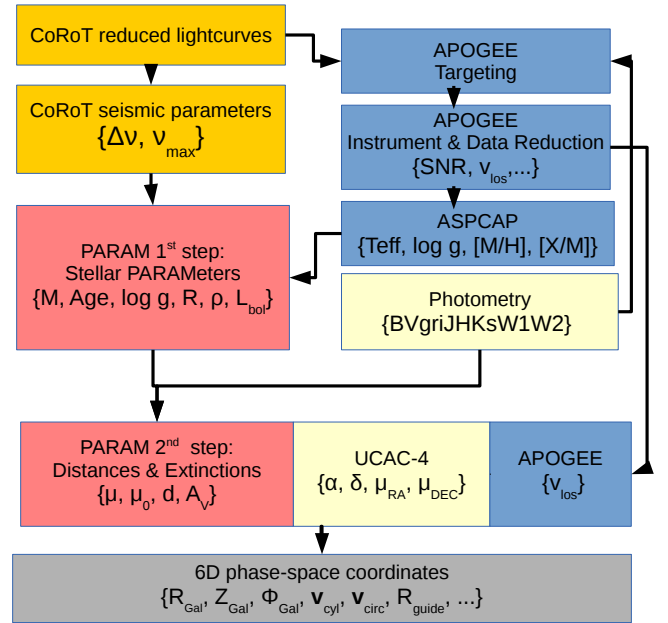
CoRoT reduced lightcurves

CoRoT seismic parameters
{$\Delta\nu$, $\nu_{max}$}

APOGEE
Targeting

APOGEE
Instrument & Data Reduction
{SNR, $v_{los}$,...}

ASPCAP
{Teff, log g, [M/H], [X/M]}

PARAM 1$^{st}$ step:
Stellar PARAMeters
{M, Age, log g, R, $\rho$, $L_{bol}$}

Photometry
{BVgriJHKsW1W2}

PARAM 2$^{nd}$ step:
Distances & Extinctions
{$\mu$, $\mu_0$, d, $A_V$}

UCAC-4
{$\alpha$, $\delta$, $\mu_{RA}$, $\mu_{DEC}$}

APOGEE
{$v_{los}$}

6D phase-space coordinates
{$R_{Gal}$, $Z_{Gal}$, $\Phi_{Gal}$, $\mathbf{v}_{cyl}$, $\mathbf{v}_{circ}$, $R_{guide}$, ...}